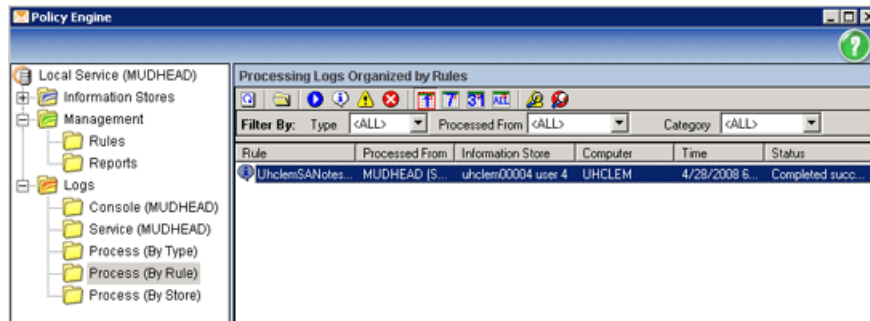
Policy Engine

Local Service (MUDHEAD)
Information Stores
Management
Rules
Reports
Logs
Console (MUDHEAD)
Service (MUDHEAD)
Process (By Type)
Process (By Rule)
Process (By Store)

Processing Logs Organized by Rules

7 31

Filter By: Type <ALL> Processed From <ALL> Category <ALL>

| Rule | Processed From | Information Store | Computer | Time | Status |
|---|---|---|---|---|---|
| UhclemSANotes... | MUDHEAD (S... | uhclem00004 user 4 | UHCLEM | 4/28/2008 6... | Completed succ... |